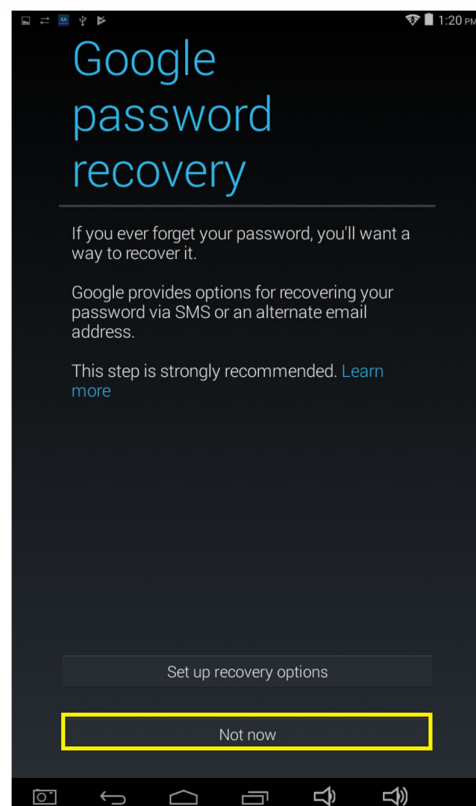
1:20 PM

Google password recovery

If you ever forget your password, you'll want a way to recover it.

Google provides options for recovering your password via SMS or an alternate email address.

This step is strongly recommended. Learn more

Set up recovery options

Not now